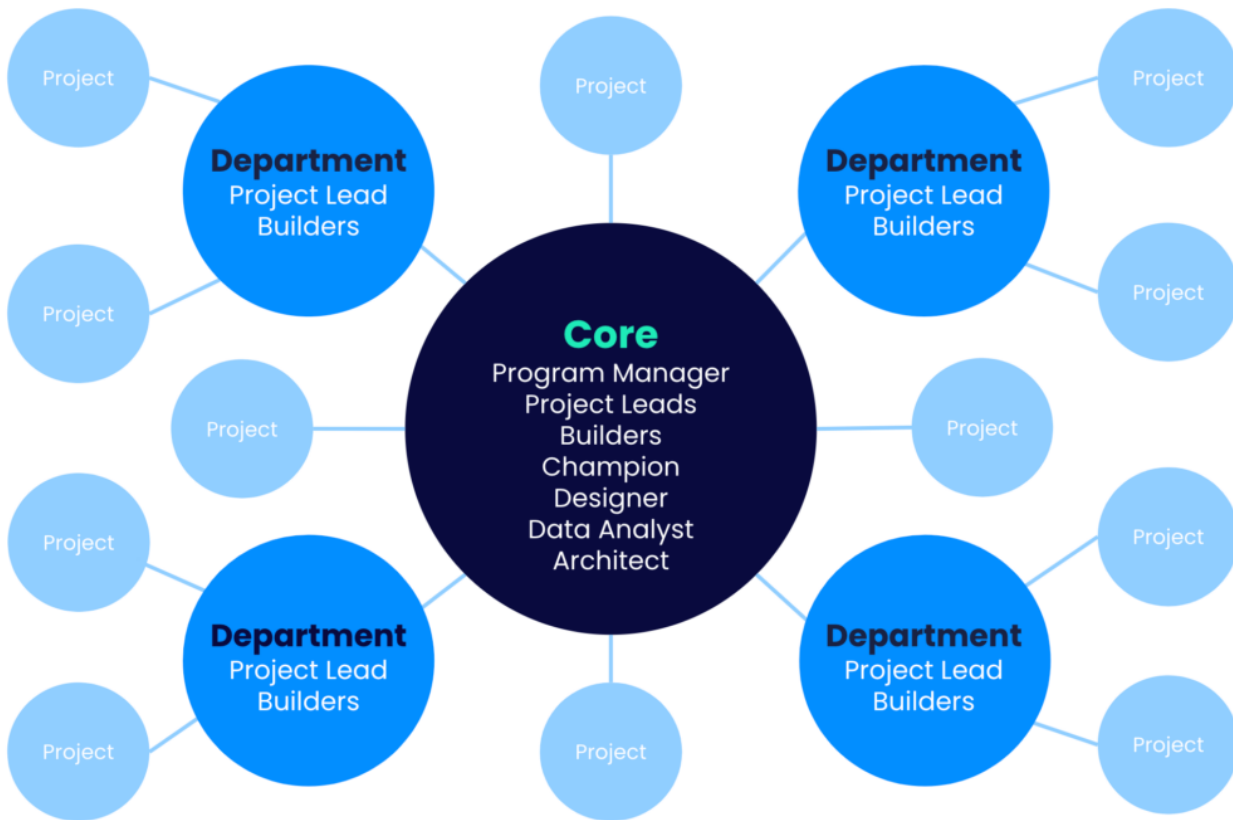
Project

Project

Project

Department
Project Lead
Builders

Department
Project Lead
Builders

Project

Project

Core
Program Manager
Project Leads
Builders
Champion
Designer
Data Analyst
Architect

Project

Project

Project

Project

Department
Project Lead
Builders

Department
Project Lead
Builders

Project

Project

Project